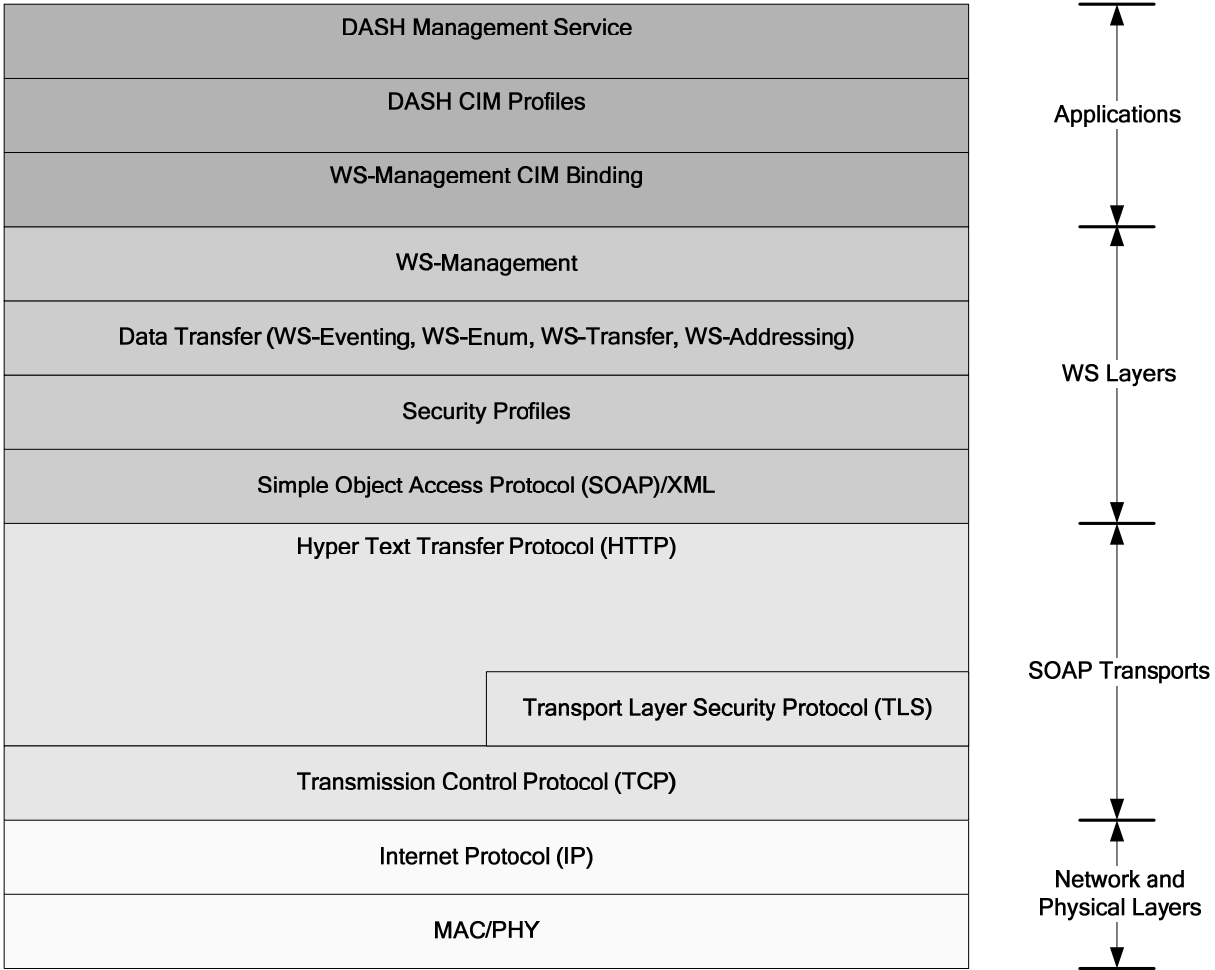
DASH Management Service

DASH CIM Profiles

WS-Management CIM Binding

WS-Management

Data Transfer (WS-Eventing, WS-Enum, WS-Transfer, WS-Addressing)

Security Profiles

Simple Object Access Protocol (SOAP)/XML

Hyper Text Transfer Protocol (HTTP)

Transport Layer Security Protocol (TLS)

Transmission Control Protocol (TCP)

Internet Protocol (IP)

MAC/PHY

Applications

WS Layers

SOAP Transports

Network and Physical Layers